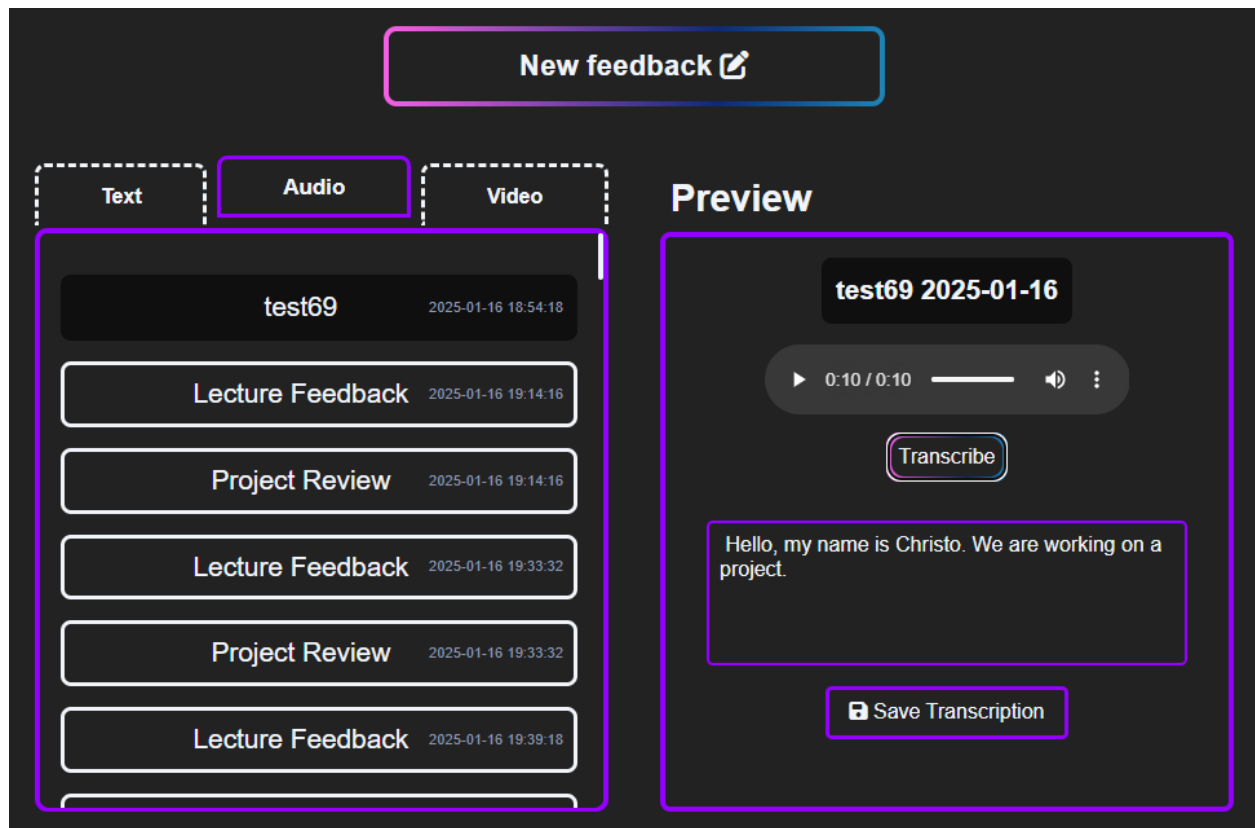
New feedback

Text

Audio

Video

test69 2025-01-16 18:54:18

Lecture Feedback 2025-01-16 19:14:16

Project Review 2025-01-16 19:14:16

Lecture Feedback 2025-01-16 19:33:32

Project Review 2025-01-16 19:33:32

Lecture Feedback 2025-01-16 19:39:18

Preview

test69 2025-01-16

0:10 / 0:10

Transcribe

Hello, my name is Christo. We are working on a project.

Save Transcription